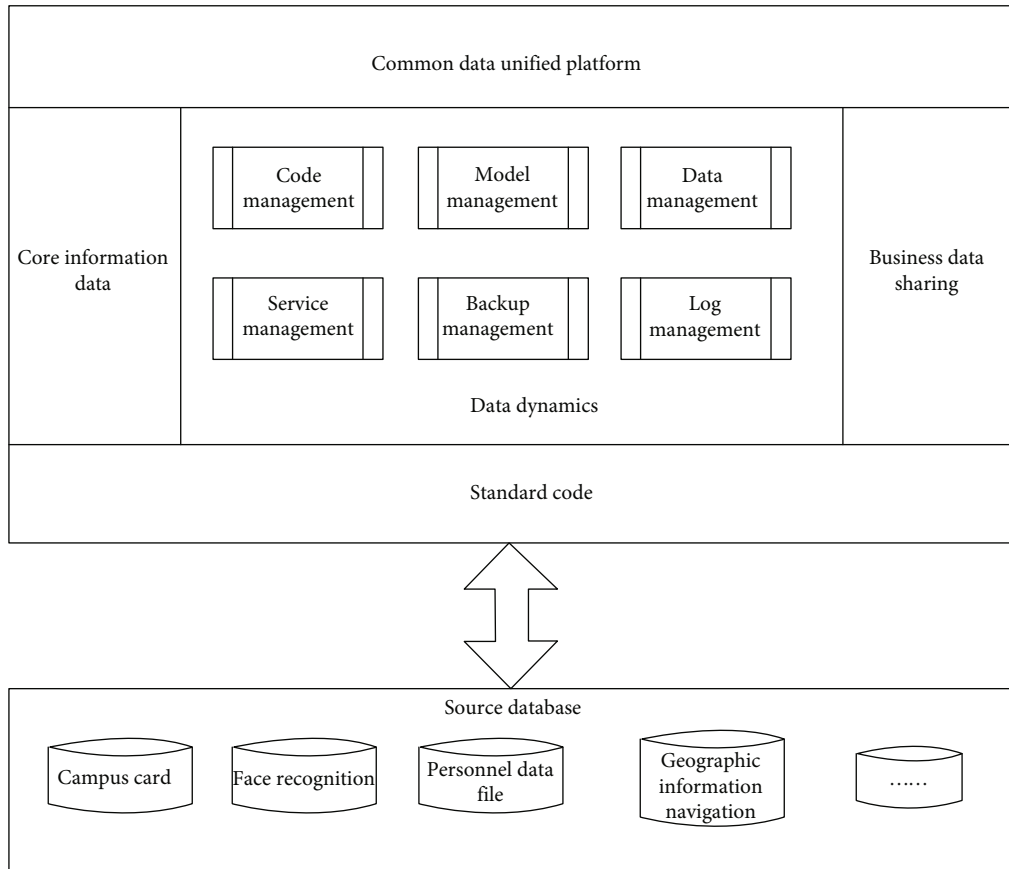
Common data unified platform

Core information data

Code management

Model management

Data management

Service management

Backup management

Log management

Data dynamics

Business data sharing

Standard code

Source database

Campus card

Face recognition

Personnel data file

Geographic information navigation

……